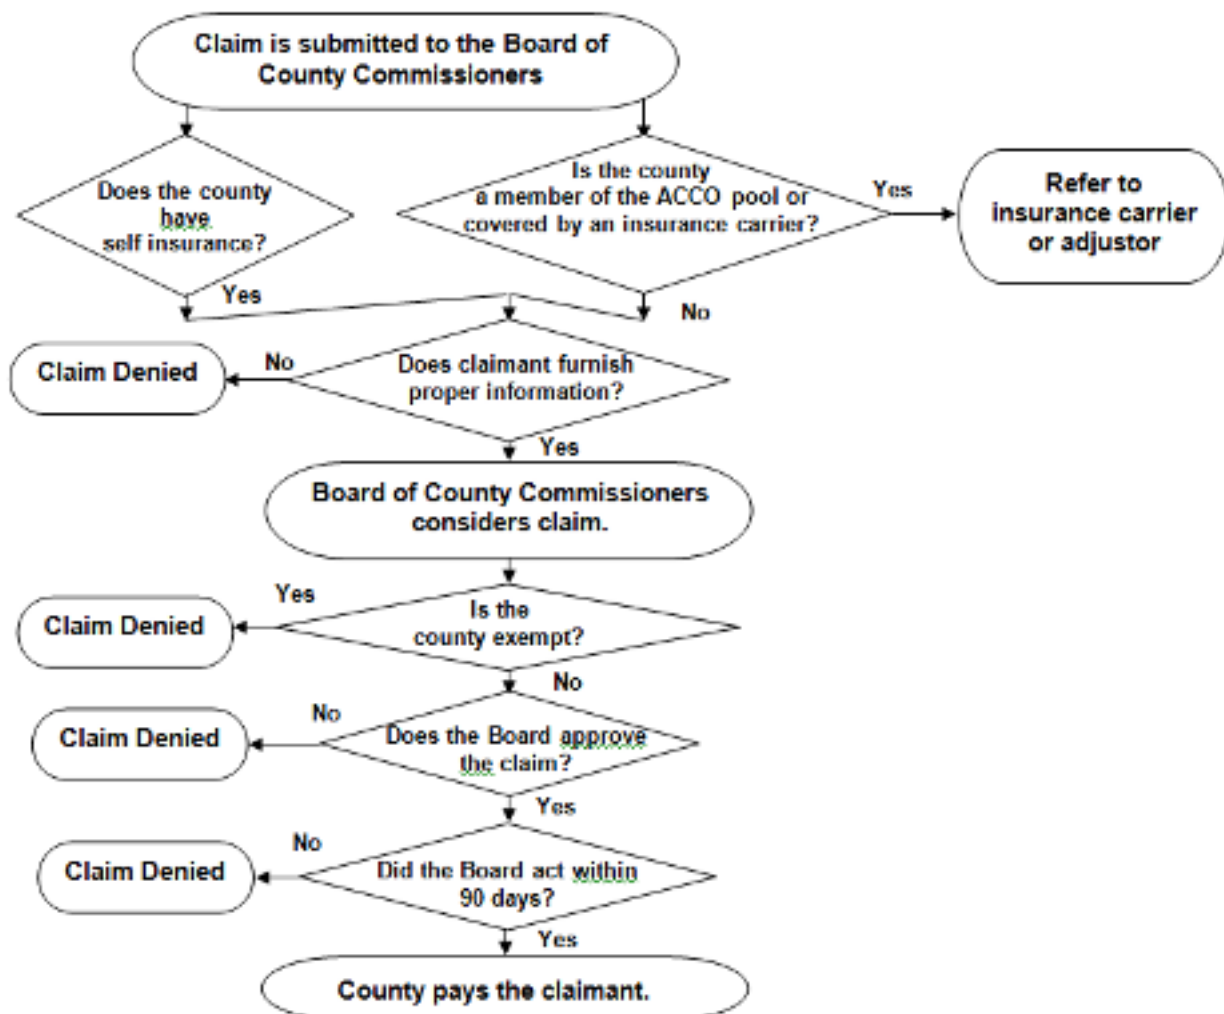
Claim is submitted to the Board of County Commissioners

Does the county have self insurance?

Is the county a member of the ACCO pool or covered by an insurance carrier?

Yes

Refer to insurance carrier or adjustor

Yes

No

Claim Denied

No

Does claimant furnish proper information?

Yes

Board of County Commissioners considers claim.

Yes

Claim Denied

Is the county exempt?

No

No

Claim Denied

Does the Board approve the claim?

Yes

No

Claim Denied

Did the Board act within 90 days?

Yes

County pays the claimant.